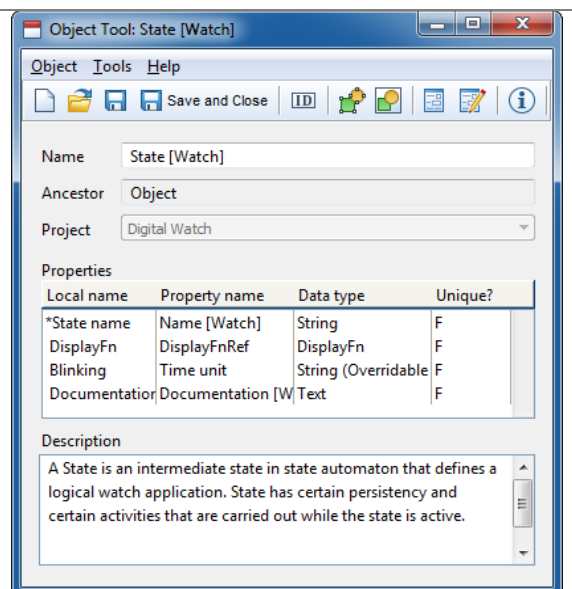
Object Tool: State [Watch]

Object Tools Help

Save and Close

ID

Name State [Watch]

Ancestor Object

Project Digital Watch

Properties

| Local name | Property name | Data type | Unique? |
|---|---|---|---|
| *State name | Name [Watch] | String | F |
| DisplayFn | DisplayFnRef | DisplayFn | F |
| Blinking | Time unit | String (Overridable | F |
| Documentatior | Documentation [W | Text | F |

Description

A State is an intermediate state in state automaton that defines a logical watch application. State has certain persistency and certain activities that are carried out while the state is active.